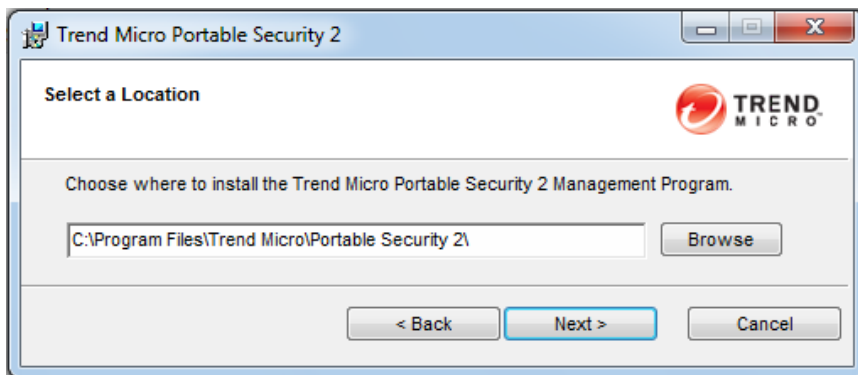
Trend Micro Portable Security 2

Select a Location

TREND MICRO

Choose where to install the Trend Micro Portable Security 2 Management Program.

C:\Program Files\Trend Micro\Portable Security 2\

Browse

< Back

Next >

Cancel